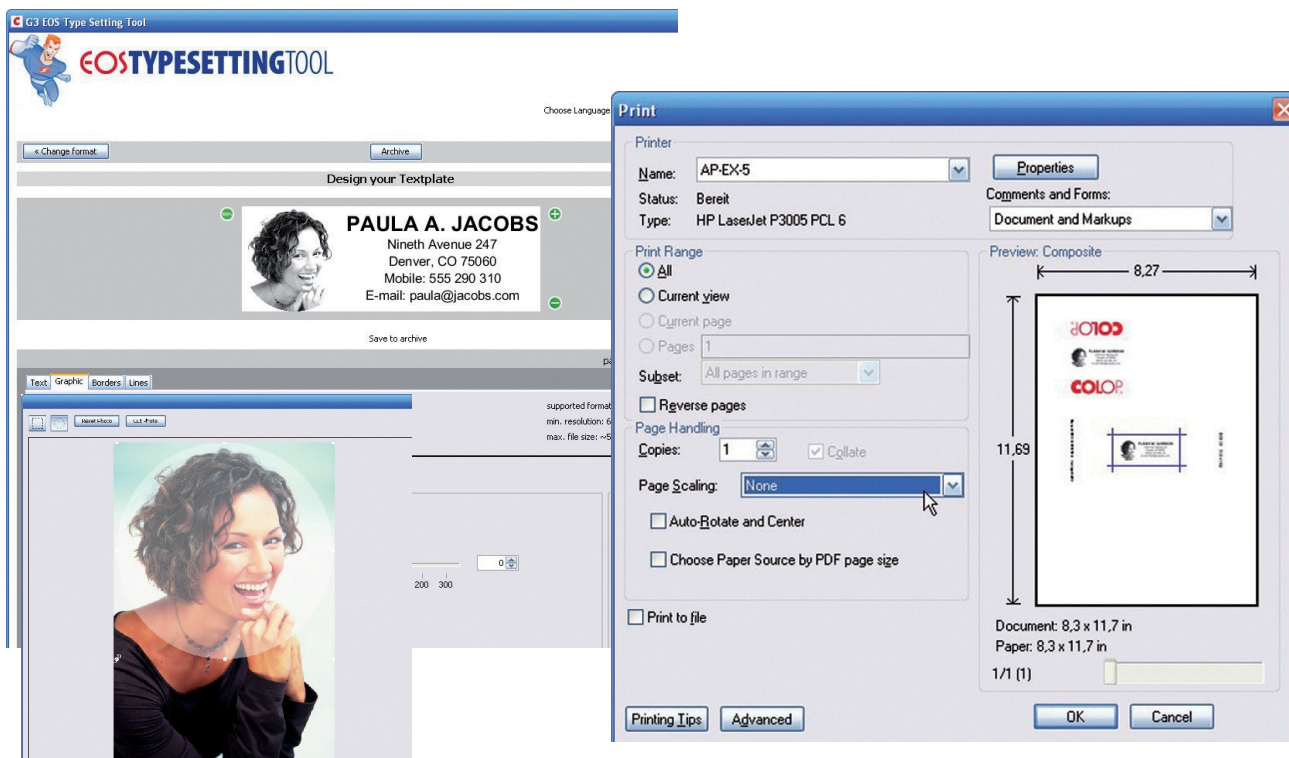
G3 EOS Type Setting Tool

EOSTYPESETTINGTOOL

Choose Language

« Change format

Archive

Design your Textplate

PAULA A. JACOBS
Nineth Avenue 247
Denver, CO 75060
Mobile: 555 290 310
E-mail: paula@jacobs.com

Save to archive

pa

Text Graphic Borders Lines

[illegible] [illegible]

supported format
min. resolution: 6
max. file size: ~5

0

200 300

Print

Printer

Name: AP-EX-5

Properties

Status: Bereit

Comments and Forms:

Type: HP LaserJet P3005 PCL 6

Document and Markups

Print Range

All

Current view

Current page

Pages 1

Subset: All pages in range

Reverse pages

Preview: Composite

8,27

11,69

COLOP

COLOP

Page Handling

Copies: 1

Collate

Page Scaling: None

Auto-Rotate and Center

Choose Paper Source by PDF page size

Print to file

Document: 8,3 x 11,7 in
Paper: 8,3 x 11,7 in

1/1 (1)

Printing Tips

Advanced

OK

Cancel